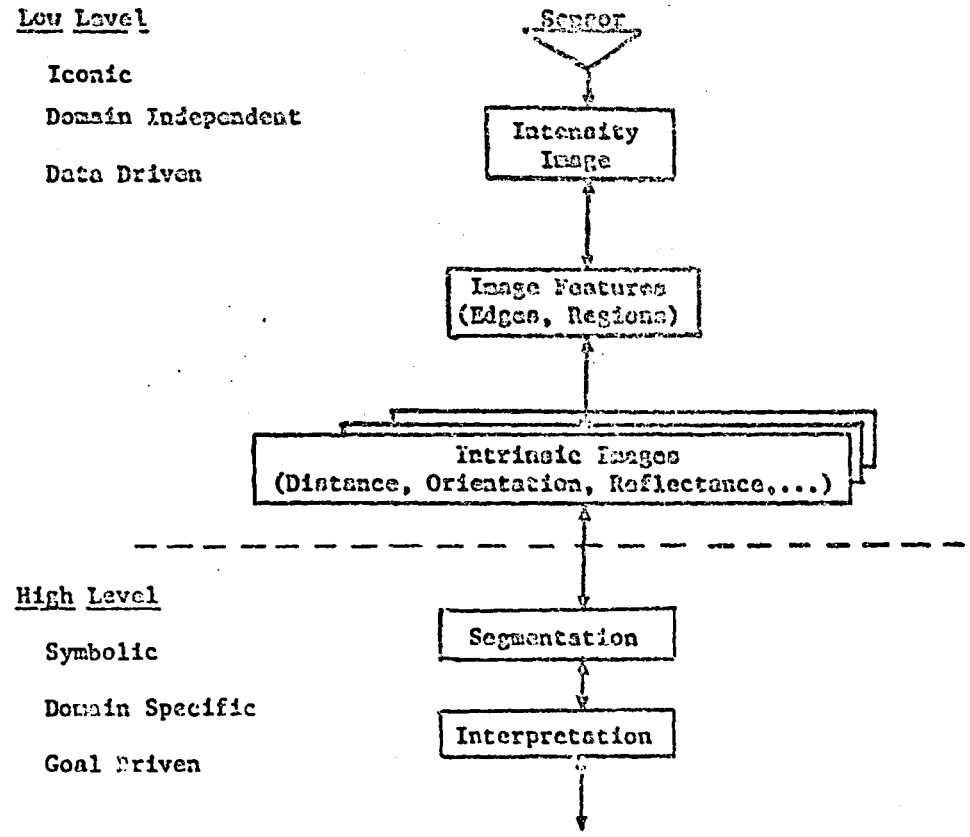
Low Level

Iconic

Domain Independent

Data Driven

Sensor

Intensity Image

Image Features (Edges, Regions)

Intrinsic Images (Distance, Orientation, Reflectance,...)

High Level

Symbolic

Domain Specific

Goal Driven

Segmentation

Interpretation